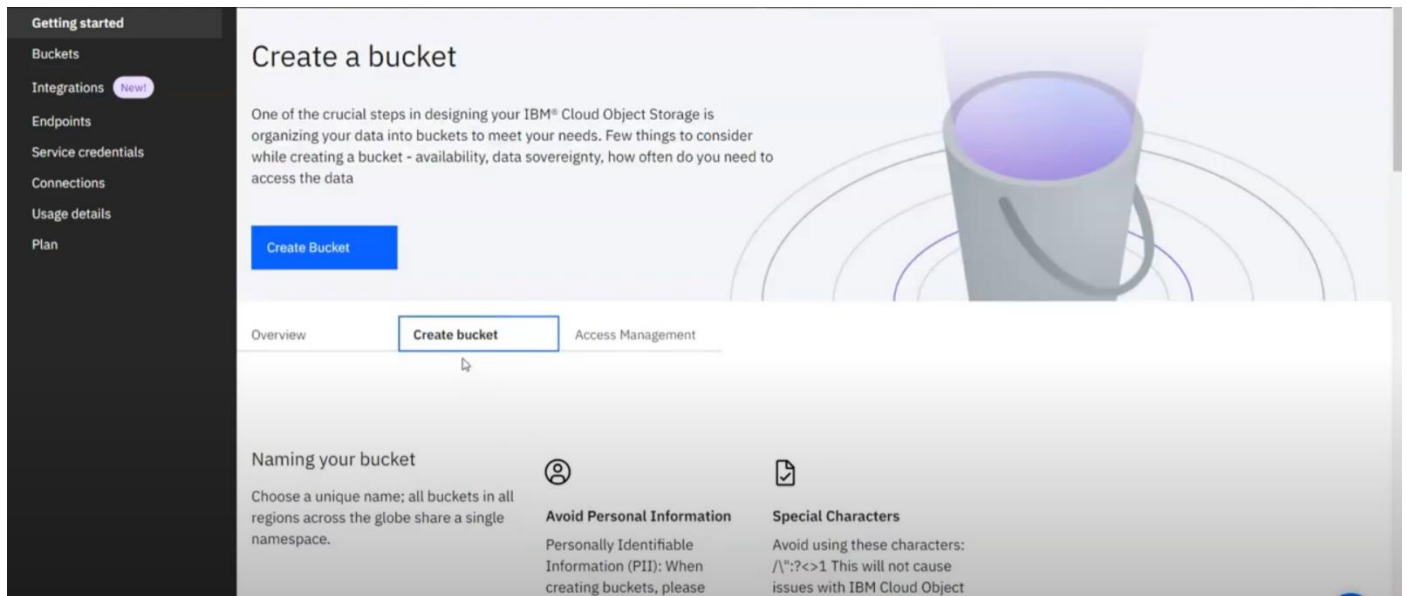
Getting started
Buckets
Integrations New!
Endpoints
Service credentials
Connections
Usage details
Plan

Create a bucket

One of the crucial steps in designing your IBM® Cloud Object Storage is organizing your data into buckets to meet your needs. Few things to consider while creating a bucket - availability, data sovereignty, how often do you need to access the data

Create Bucket

Overview
Create bucket
Access Management

Naming your bucket

Choose a unique name; all buckets in all regions across the globe share a single namespace.

Avoid Personal Information

Personally Identifiable Information (PII): When creating buckets, please

Special Characters

Avoid using these characters: /\":?<>1 This will not cause issues with IBM Cloud Object